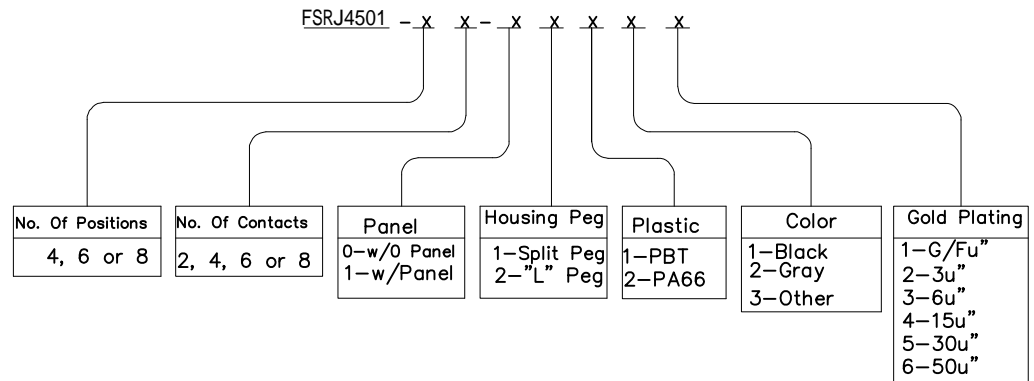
FSRJ4501 – x x – x x x x x

No. Of Positions
4, 6 or 8

No. Of Contacts
2, 4, 6 or 8

Panel
0–w/0 Panel
1–w/Panel

Housing Peg
1–Split Peg
2–"L" Peg

Plastic
1–PBT
2–PA66

Color
1–Black
2–Gray
3–Other

Gold Plating
1–G/Fu"
2–3u"
3–6u"
4–15u"
5–30u"
6–50u"